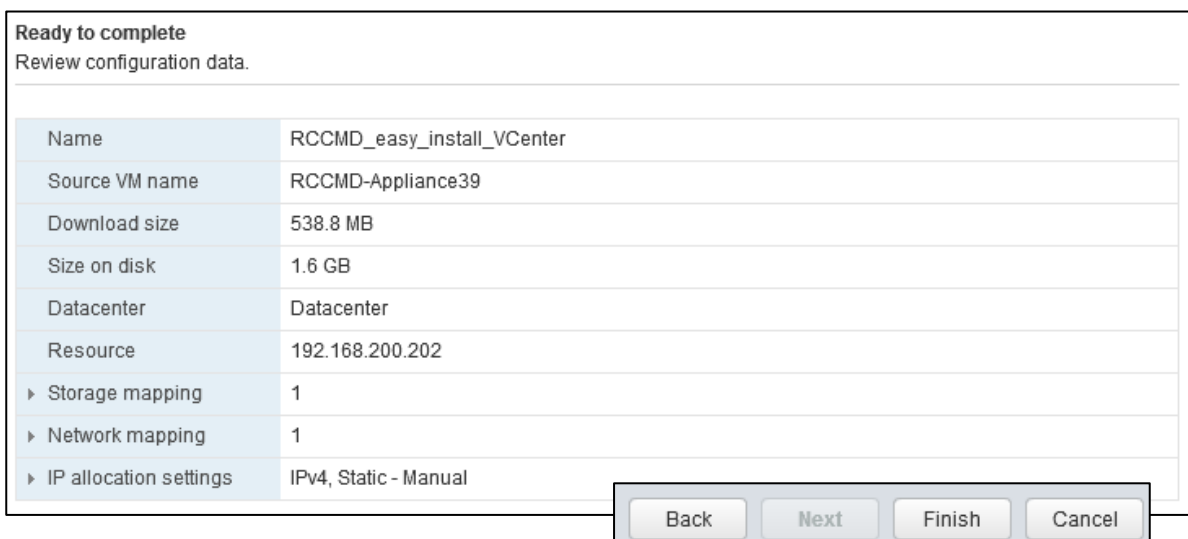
Ready to complete
Review configuration data.

| | |
|---|---|
| Name | RCCMD_easy_install_VCenter |
| Source VM name | RCCMD-Appliance39 |
| Download size | 538.8 MB |
| Size on disk | 1.6 GB |
| Datacenter | Datacenter |
| Resource | 192.168.200.202 |
| ▸ Storage mapping | 1 |
| ▸ Network mapping | 1 |
| ▸ IP allocation settings | IPv4, Static - Manual |

Back Next Finish Cancel